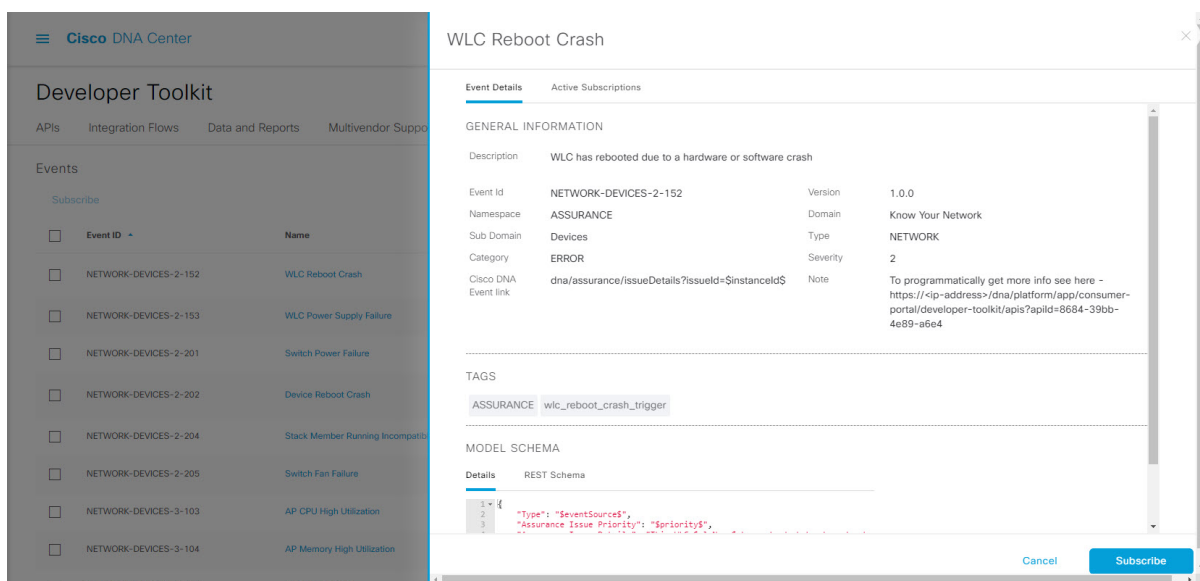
Cisco DNA Center

Developer Toolkit

APIs Integration Flows Data and Reports Multivendor Suppo

Events

Subscribe

| | Event ID | Name |
|---|---|---|
| | NETWORK-DEVICES-2-152 | WLC Reboot Crash |
| | NETWORK-DEVICES-2-153 | WLC Power Supply Failure |
| | NETWORK-DEVICES-2-201 | Switch Power Failure |
| | NETWORK-DEVICES-2-202 | Device Reboot Crash |
| | NETWORK-DEVICES-2-204 | Stack Member Running Incompatib |
| | NETWORK-DEVICES-2-205 | Switch Fan Failure |
| | NETWORK-DEVICES-3-103 | AP CPU High Utilization |
| | NETWORK-DEVICES-3-104 | AP Memory High Utilization |

WLC Reboot Crash

Event Details Active Subscriptions

GENERAL INFORMATION

Description WLC has rebooted due to a hardware or software crash

| | | | |
|---|---|---|---|
| Event Id | NETWORK-DEVICES-2-152 | Version | 1.0.0 |
| Namespace | ASSURANCE | Domain | Know Your Network |
| Sub Domain | Devices | Type | NETWORK |
| Category | ERROR | Severity | 2 |
| Cisco DNA Event link | dna/assurance/issueDetails?issueId=$instanceId$ | Note | To programmatically get more info see here - https://<ip-address>/dna/platform/app/consumer-portal/developer-toolkit/apis?apiId=8684-39bb-4e89-a6e4 |

TAGS

ASSURANCE wlc_reboot_crash_trigger

MODEL SCHEMA

Details REST Schema

1 {
2 "Type": "$eventSource$",
3 "Assurance Issue Priority": "$priority$",
4 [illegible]

Cancel Subscribe